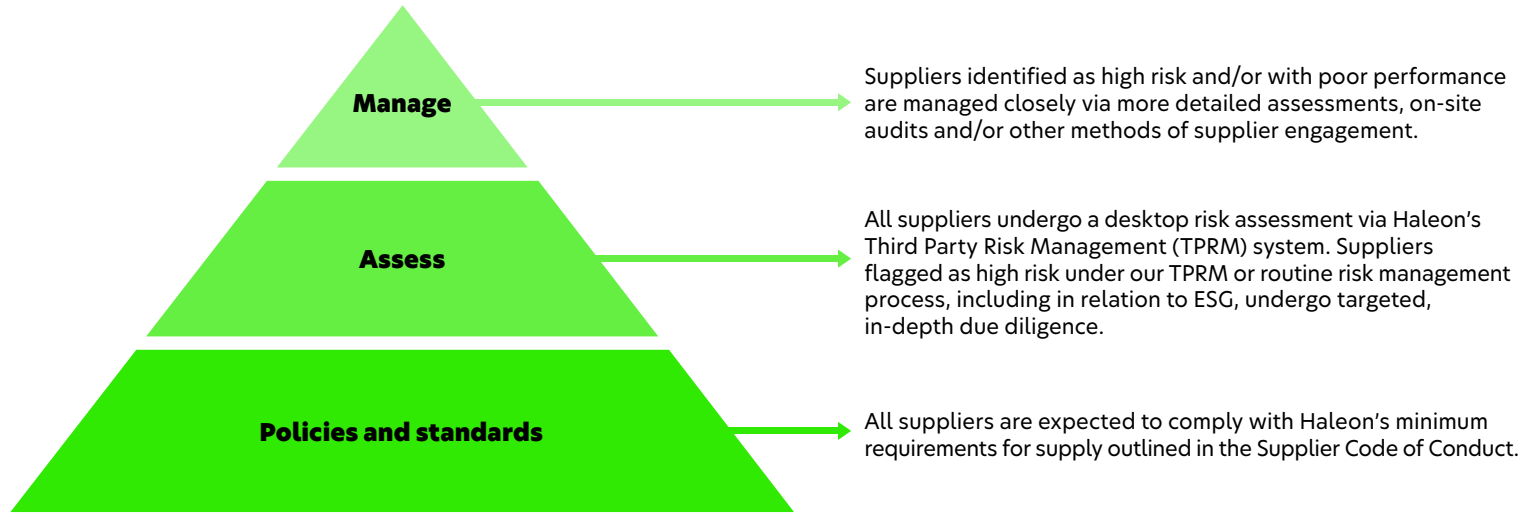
Manage

Suppliers identified as high risk and/or with poor performance are managed closely via more detailed assessments, on-site audits and/or other methods of supplier engagement.

Assess

All suppliers undergo a desktop risk assessment via Haleon's Third Party Risk Management (TPRM) system. Suppliers flagged as high risk under our TPRM or routine risk management process, including in relation to ESG, undergo targeted, in-depth due diligence.

Policies and standards

All suppliers are expected to comply with Haleon's minimum requirements for supply outlined in the Supplier Code of Conduct.